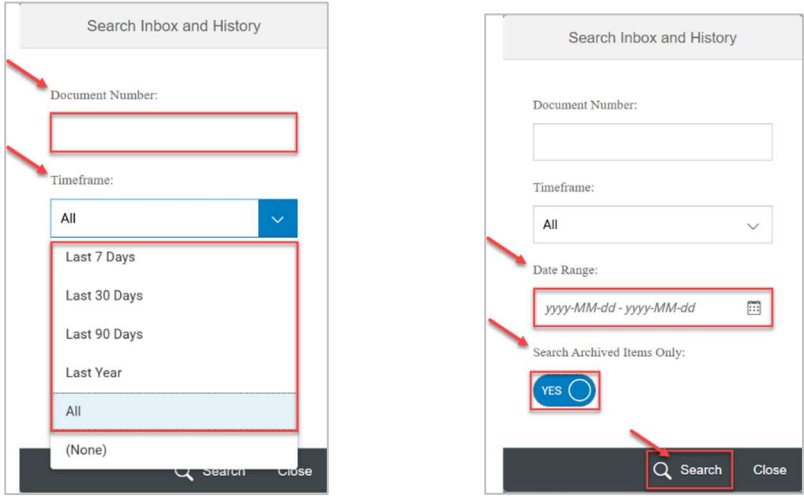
Search Inbox and History

Document Number:

Timeframe:

All

Last 7 Days

Last 30 Days

Last 90 Days

Last Year

All

(None)

Search

Close

Search Inbox and History

Document Number:

Timeframe:

All

Date Range:

yyyy-MM-dd - yyyy-MM-dd

Search Archived Items Only:

YES

Search

Close